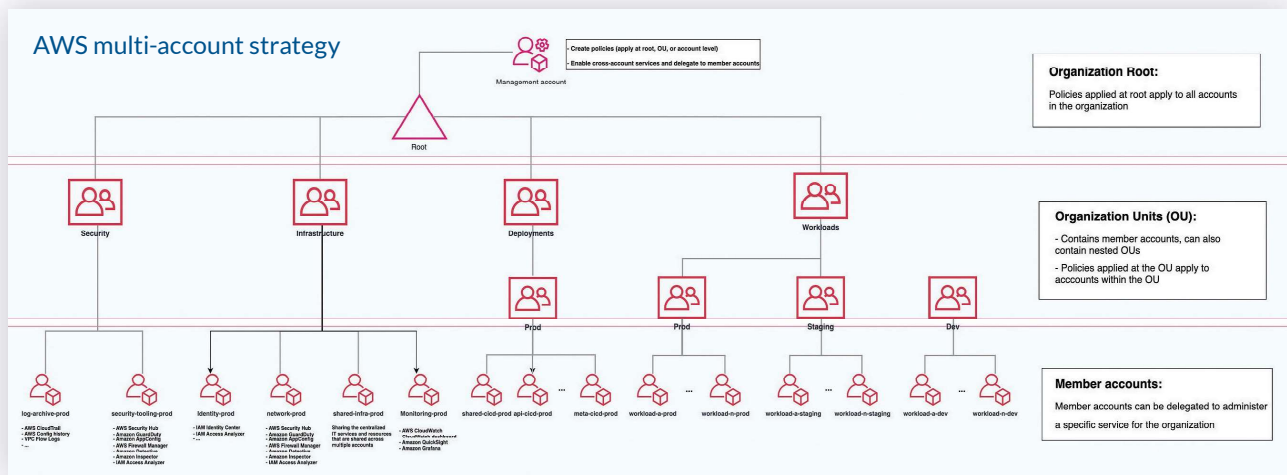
AWS multi-account strategy

Management account

- Create policies (apply at root, OU, or account level)
- Enable cross-account services and delegate to member accounts

Root

Organization Root:
Policies applied at root apply to all accounts in the organization

Security

Infrastructure

Deployments

Workloads

Organization Units (OU):
- Contains member accounts, can also contain nested OUs
- Policies applied at the OU apply to acccounts within the OU

Prod

Prod

Staging

Dev

log-archive-prod
- AWS CloudTrail
- AWS Config history
- VPC Flow Logs
- ...

security-tooling-prod
- AWS Security Hub
- Amazon GuardDuty
- Amazon AppConfig
- AWS Firewall Manager
- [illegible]
- Amazon Inspector
- IAM Access Analyzer

Identity-prod
- IAM Identity Center
- IAM Access Analyzer
- ...

network-prod
- AWS Security Hub
- Amazon GuardDuty
- Amazon AppConfig
- AWS Firewall Manager
- Amazon Detective
- Amazon Inspector
- IAM Access Analyzer

shared-infra-prod
Sharing the centralized IT services and resources that are shared across multiple accounts

Monitoring-prod
- AWS CloudWatch
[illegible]
- Amazon QuickSight
- Amazon Grafana

shared-cicd-prod

api-cicd-prod

...

meta-cicd-prod

workload-a-prod

...

workload-n-prod

workload-a-staging

...

workload-n-staging

workload-a-dev

...

workload-n-dev

Member accounts:
Member accounts can be delegated to administer a specific service for the organization